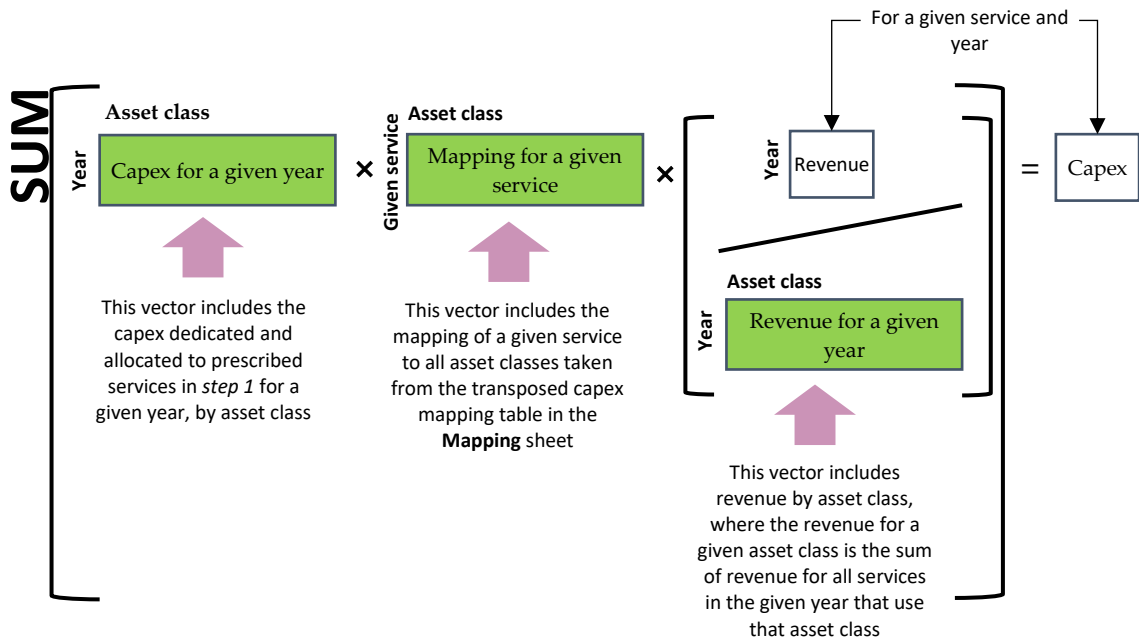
For a given service and year

SUM

Asset class

Year

Capex for a given year

×

Asset class

Given service

Mapping for a given service

×

Year

Revenue

Asset class

Year

Revenue for a given year

=

Capex

This vector includes the capex dedicated and allocated to prescribed services in *step 1* for a given year, by asset class

This vector includes the mapping of a given service to all asset classes taken from the transposed capex mapping table in the **Mapping** sheet

This vector includes revenue by asset class, where the revenue for a given asset class is the sum of revenue for all services in the given year that use that asset class